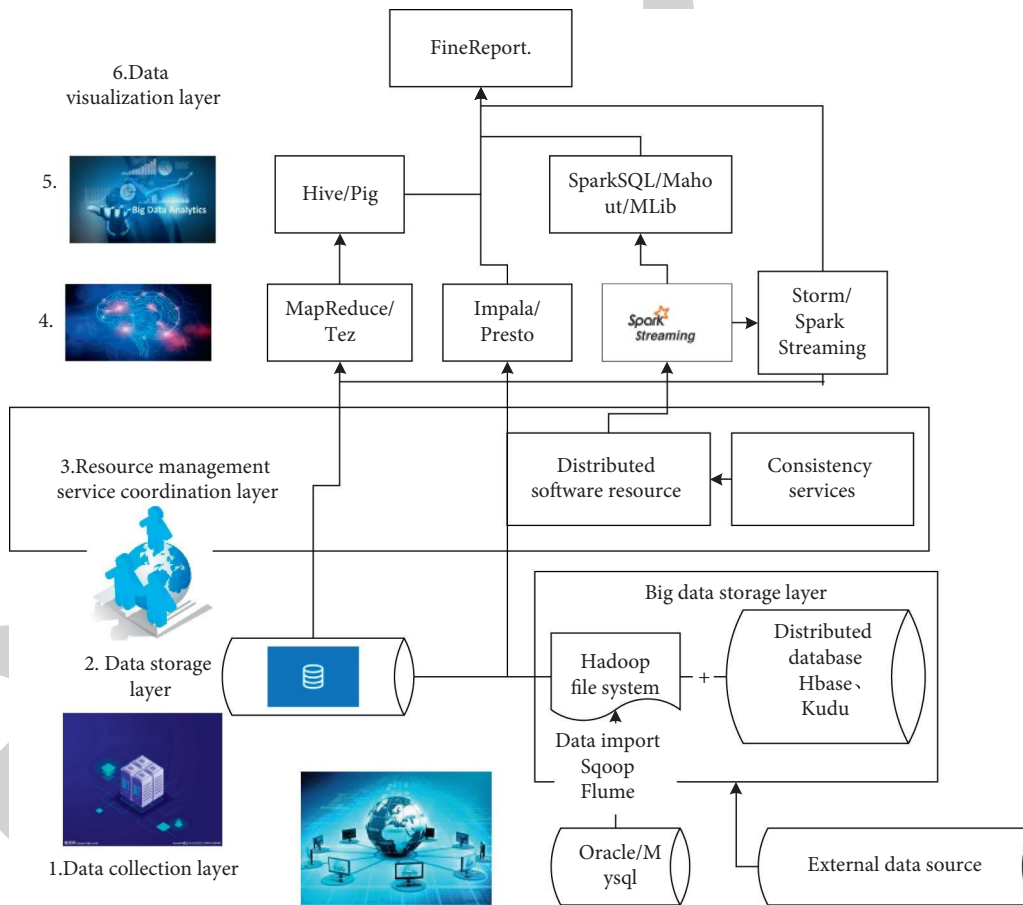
FineReport.

6.Data visualization layer

5.

Big Data Analytics

Hive/Pig

SparkSQL/Mahout/MLib

4.

MapReduce/ Tez

Impala/ Presto

Spark Streaming

Storm/ Spark Streaming

3.Resource management service coordination layer

Distributed software resource

Consistency services

Big data storage layer

2. Data storage layer

Hadoop file system

+

Distributed database Hbase、Kudu

Data import Sqoop Flume

1.Data collection layer

Oracle/Mysql

External data source